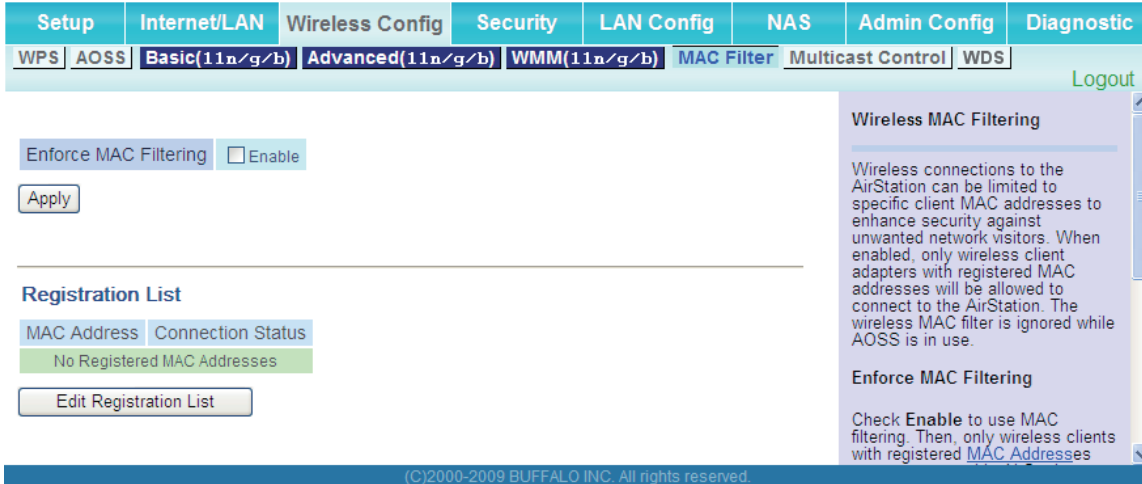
Setup | Internet/LAN | Wireless Config | Security | LAN Config | NAS | Admin Config | Diagnostic

WPS | AOSS | Basic(11n/g/b) | Advanced(11n/g/b) | WMM(11n/g/b) | MAC Filter | Multicast Control | WDS

Logout

Enforce MAC Filtering  Enable

Apply

Registration List

| MAC Address | Connection Status |
|---|---|
| No Registered MAC Addresses | |

Edit Registration List

Wireless MAC Filtering

Wireless connections to the AirStation can be limited to specific client MAC addresses to enhance security against unwanted network visitors. When enabled, only wireless client adapters with registered MAC addresses will be allowed to connect to the AirStation. The wireless MAC filter is ignored while AOSS is in use.

Enforce MAC Filtering

Check **Enable** to use MAC filtering. Then, only wireless clients with registered MAC Addresses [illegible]

(C)2000-2009 BUFFALO INC. All rights reserved.